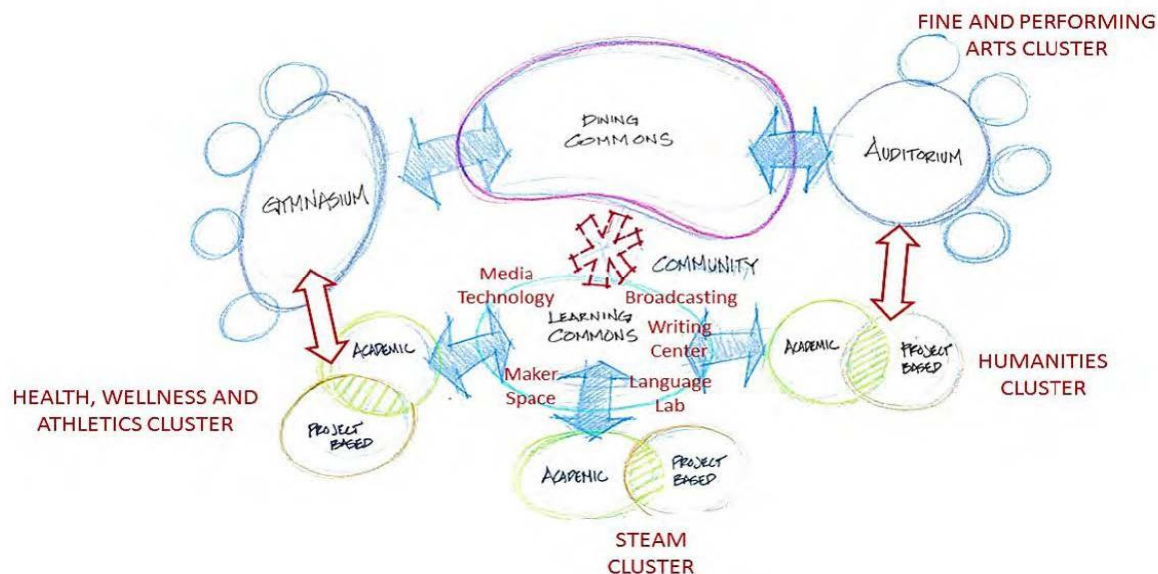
FINE AND PERFORMING ARTS CLUSTER

DINING COMMONS

GYMNASIUM

AUDITORIUM

COMMUNITY

Media Technology

Broadcasting

LEARNING COMMONS

Writing Center

ACADEMIC

ACADEMIC

PROJECT BASED

HUMANITIES CLUSTER

Maker Space

Language Lab

HEALTH, WELLNESS AND ATHLETICS CLUSTER

PROJECT BASED

ACADEMIC

PROJECT BASED

STEAM CLUSTER